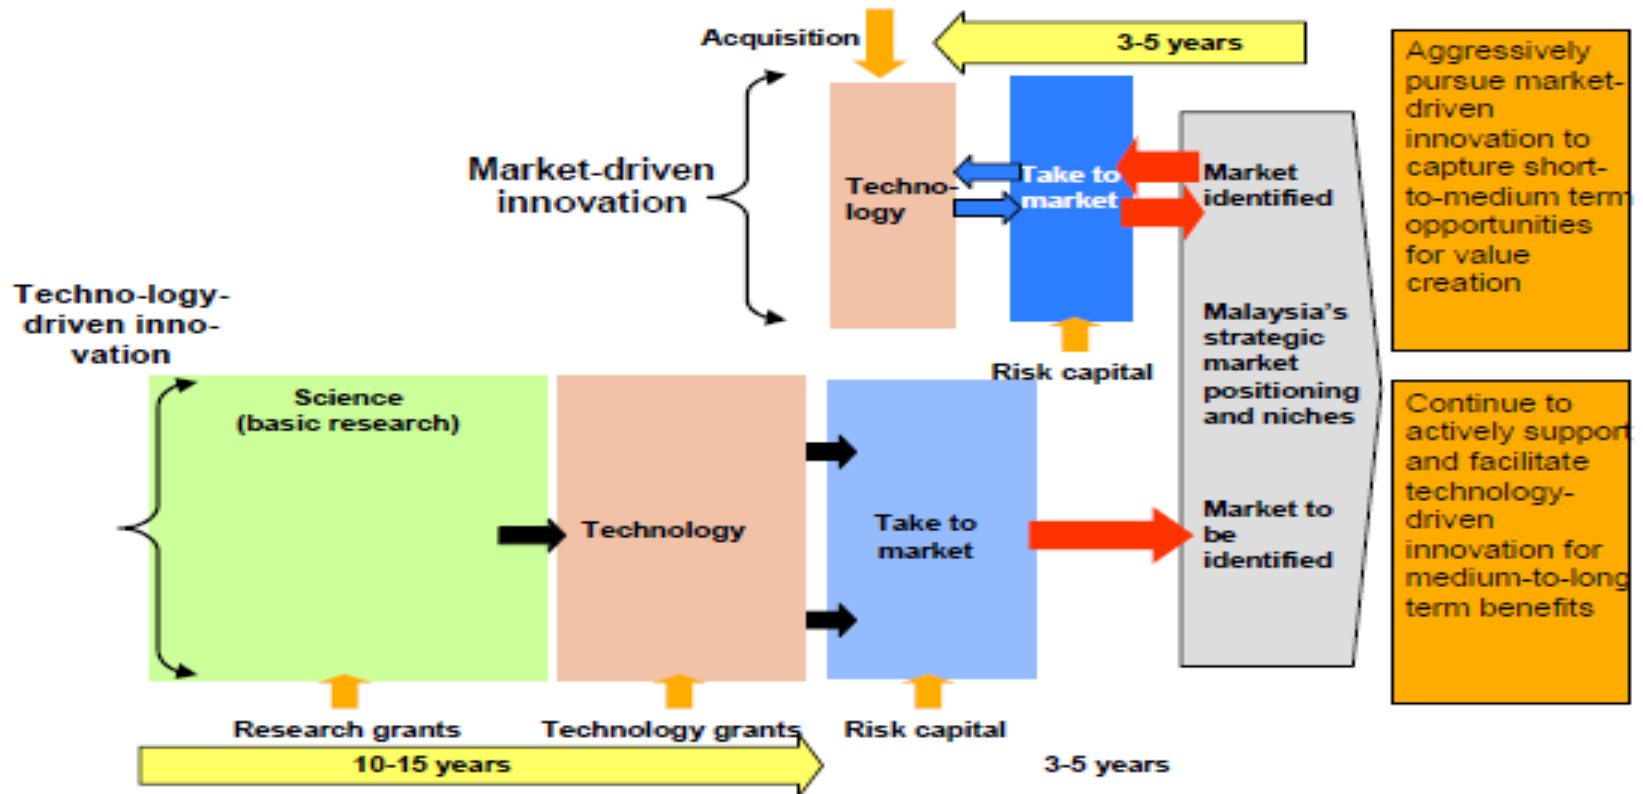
Acquisition

3-5 years

Aggressively pursue market-driven innovation to capture short-to-medium term opportunities for value creation

Market-driven innovation

Techno-logy

Take to market

Market identified

Malaysia's strategic market positioning and niches

Risk capital

Techno-logy-driven inno-vation

Science (basic research)

Technology

Take to market

Market to be identified

Continue to actively support and facilitate technology-driven innovation for medium-to-long term benefits

Research grants

Technology grants

Risk capital

10-15 years

3-5 years